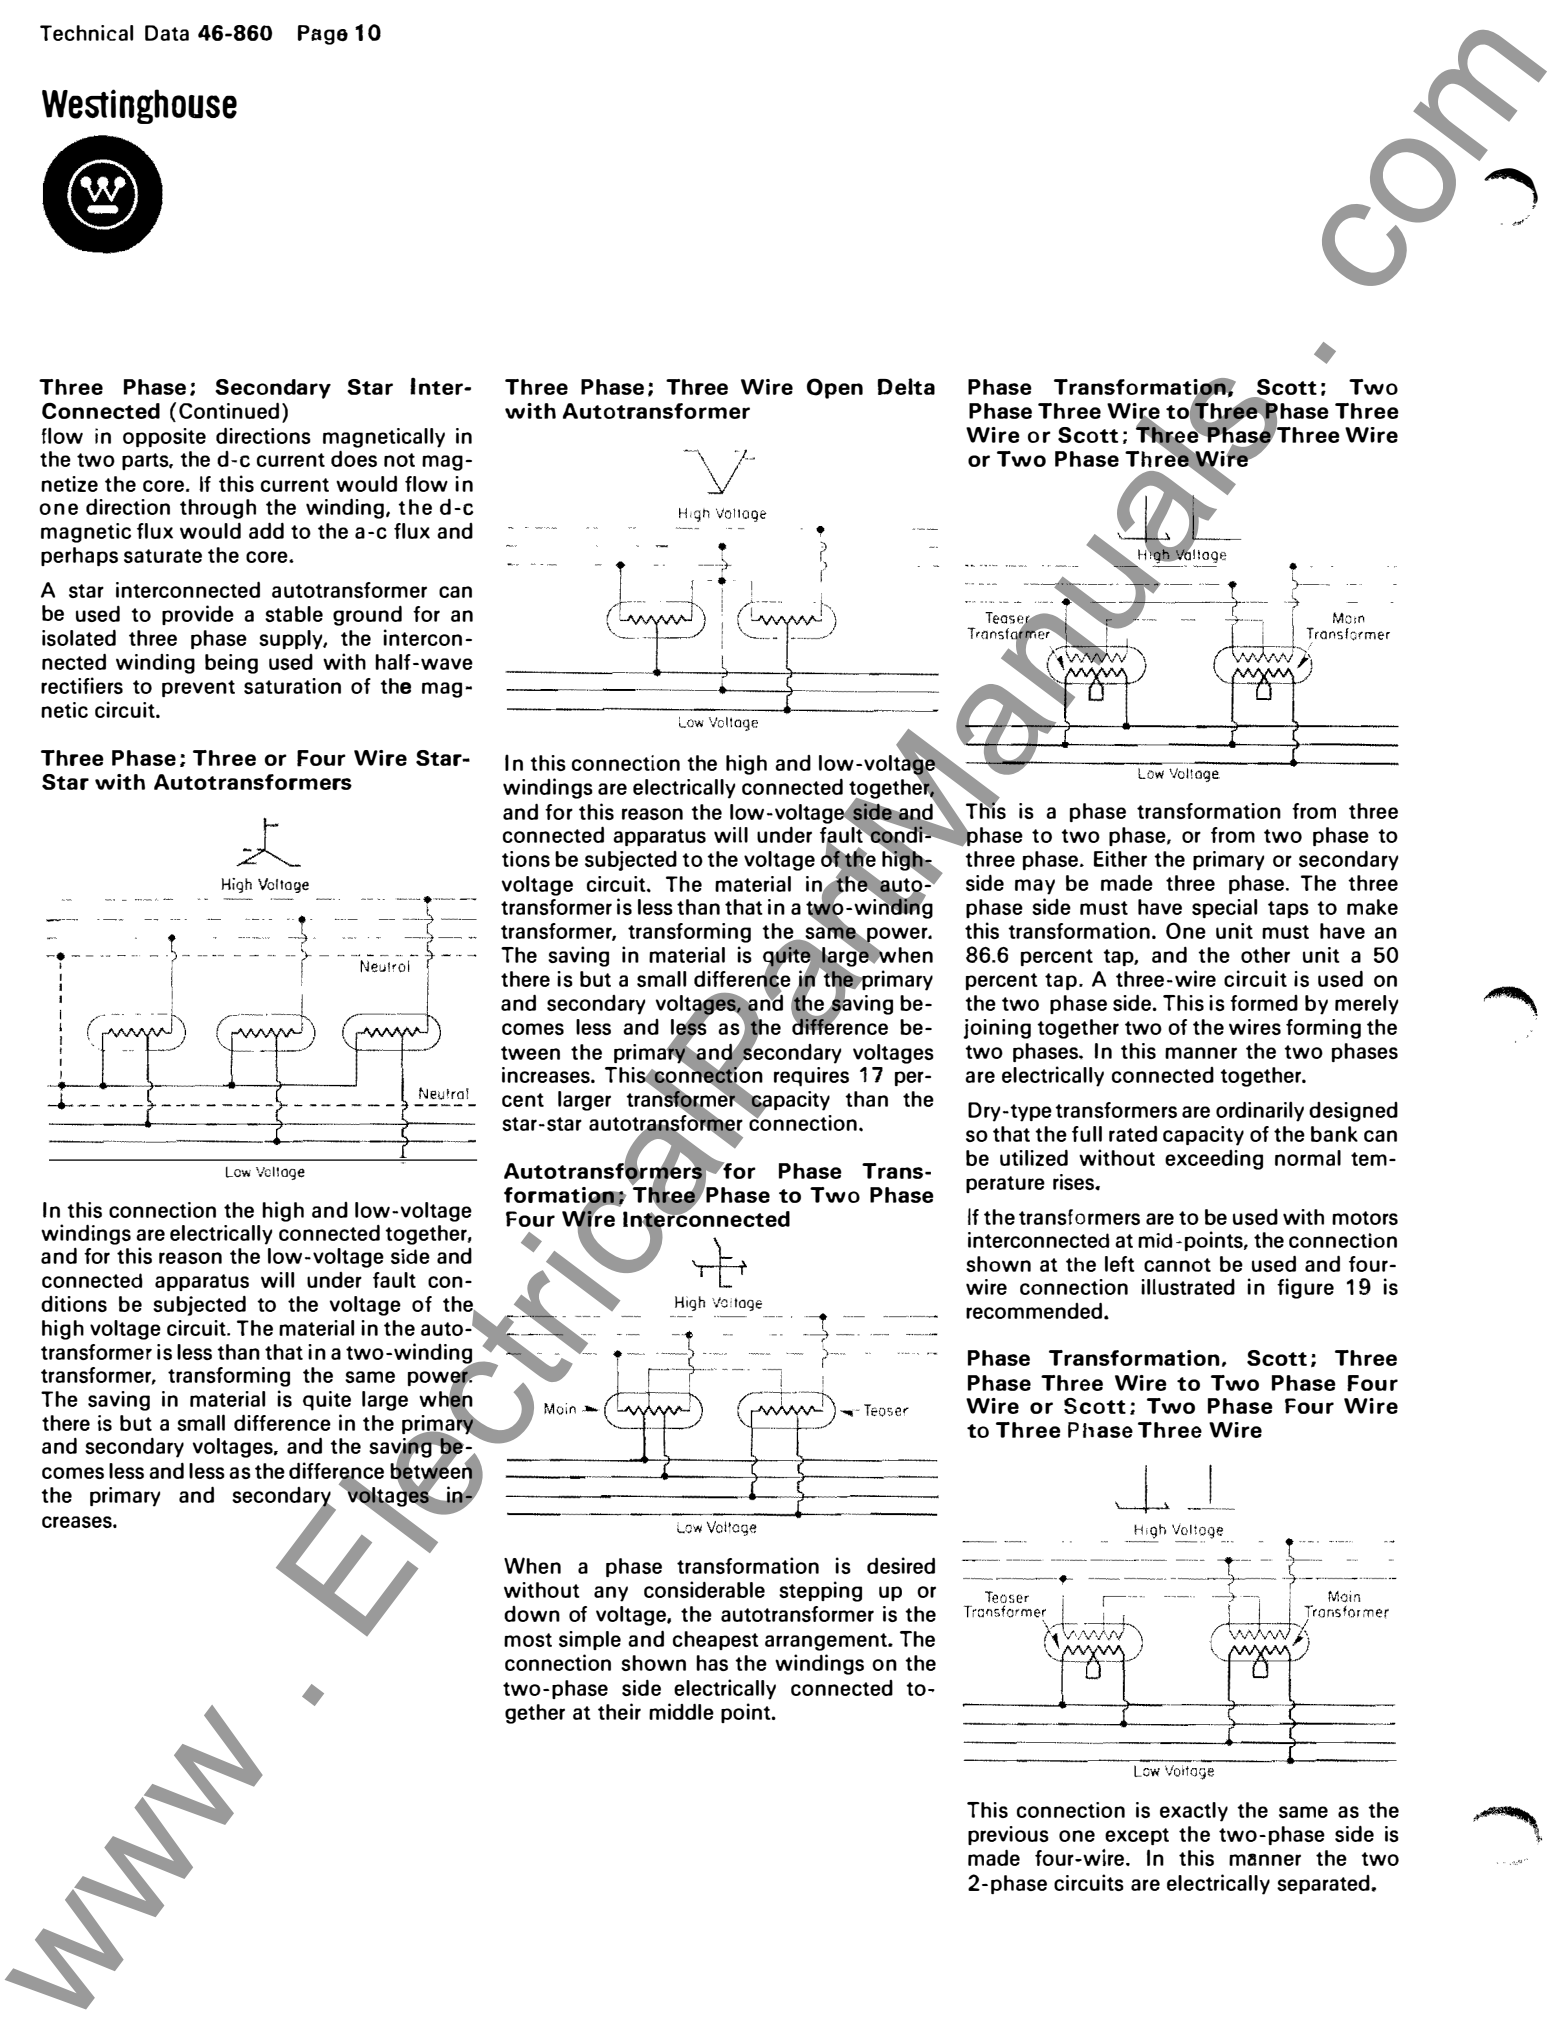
Technical Data 46-860 Page 10

Westinghouse

www . ElectricalPartManuals . com

Three Phase; Secondary Star Inter-Connected (Continued)
flow in opposite directions magnetically in the two parts, the d-c current does not magnetize the core. If this current would flow in one direction through the winding, the d-c magnetic flux would add to the a-c flux and perhaps saturate the core.

A star interconnected autotransformer can be used to provide a stable ground for an isolated three phase supply, the interconnected winding being used with half-wave rectifiers to prevent saturation of the magnetic circuit.

Three Phase; Three or Four Wire Star-Star with Autotransformers

High Voltage

Neutral

Neutral

Low Voltage

In this connection the high and low-voltage windings are electrically connected together, and for this reason the low-voltage side and connected apparatus will under fault conditions be subjected to the voltage of the high voltage circuit. The material in the autotransformer is less than that in a two-winding transformer, transforming the same power. The saving in material is quite large when there is but a small difference in the primary and secondary voltages, and the saving becomes less and less as the difference between the primary and secondary voltages increases.

Three Phase; Three Wire Open Delta with Autotransformer

High Voltage

Low Voltage

In this connection the high and low-voltage windings are electrically connected together, and for this reason the low-voltage side and connected apparatus will under fault conditions be subjected to the voltage of the high-voltage circuit. The material in the autotransformer is less than that in a two-winding transformer, transforming the same power. The saving in material is quite large when there is but a small difference in the primary and secondary voltages, and the saving becomes less and less as the difference between the primary and secondary voltages increases. This connection requires 17 percent larger transformer capacity than the star-star autotransformer connection.

Autotransformers for Phase Transformation; Three Phase to Two Phase Four Wire Interconnected

High Voltage

Main

Teaser

Low Voltage

When a phase transformation is desired without any considerable stepping up or down of voltage, the autotransformer is the most simple and cheapest arrangement. The connection shown has the windings on the two-phase side electrically connected together at their middle point.

Phase Transformation, Scott; Two Phase Three Wire to Three Phase Three Wire or Scott; Three Phase Three Wire or Two Phase Three Wire

High Voltage

Teaser Transformer

Main Transformer

Low Voltage

This is a phase transformation from three phase to two phase, or from two phase to three phase. Either the primary or secondary side may be made three phase. The three phase side must have special taps to make this transformation. One unit must have an 86.6 percent tap, and the other unit a 50 percent tap. A three-wire circuit is used on the two phase side. This is formed by merely joining together two of the wires forming the two phases. In this manner the two phases are electrically connected together.

Dry-type transformers are ordinarily designed so that the full rated capacity of the bank can be utilized without exceeding normal temperature rises.

If the transformers are to be used with motors interconnected at mid-points, the connection shown at the left cannot be used and four-wire connection illustrated in figure 19 is recommended.

Phase Transformation, Scott; Three Phase Three Wire to Two Phase Four Wire or Scott; Two Phase Four Wire to Three Phase Three Wire

High Voltage

Teaser Transformer

Main Transformer

Low Voltage

This connection is exactly the same as the previous one except the two-phase side is made four-wire. In this manner the two 2-phase circuits are electrically separated.